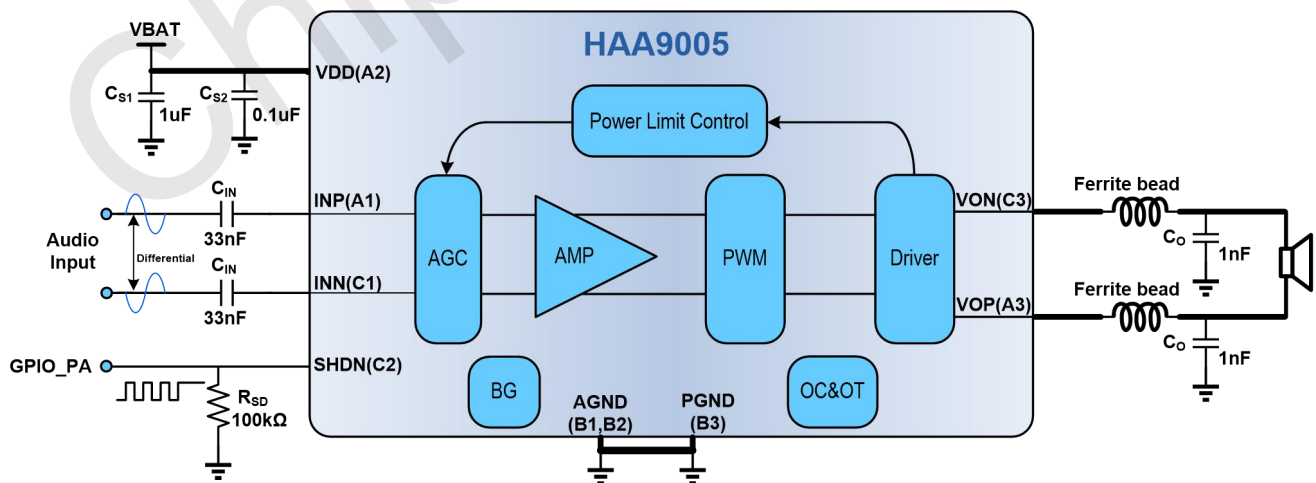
VBAT

$C_{S1}$ 1uF

$C_{S2}$ 0.1uF

VDD(A2)

HAA9005

Power Limit Control

Audio Input

Differential

$C_{IN}$ 33nF

$C_{IN}$ 33nF

INP(A1)

INN(C1)

AGC

AMP

PWM

Driver

VON(C3)

VOP(A3)

Ferrite bead

Ferrite bead

$C_O$ 1nF

$C_O$ 1nF

GPIO_PA

SHDN(C2)

$R_{SD}$ 100kΩ

BG

AGND (B1,B2)

PGND (B3)

OC&OT